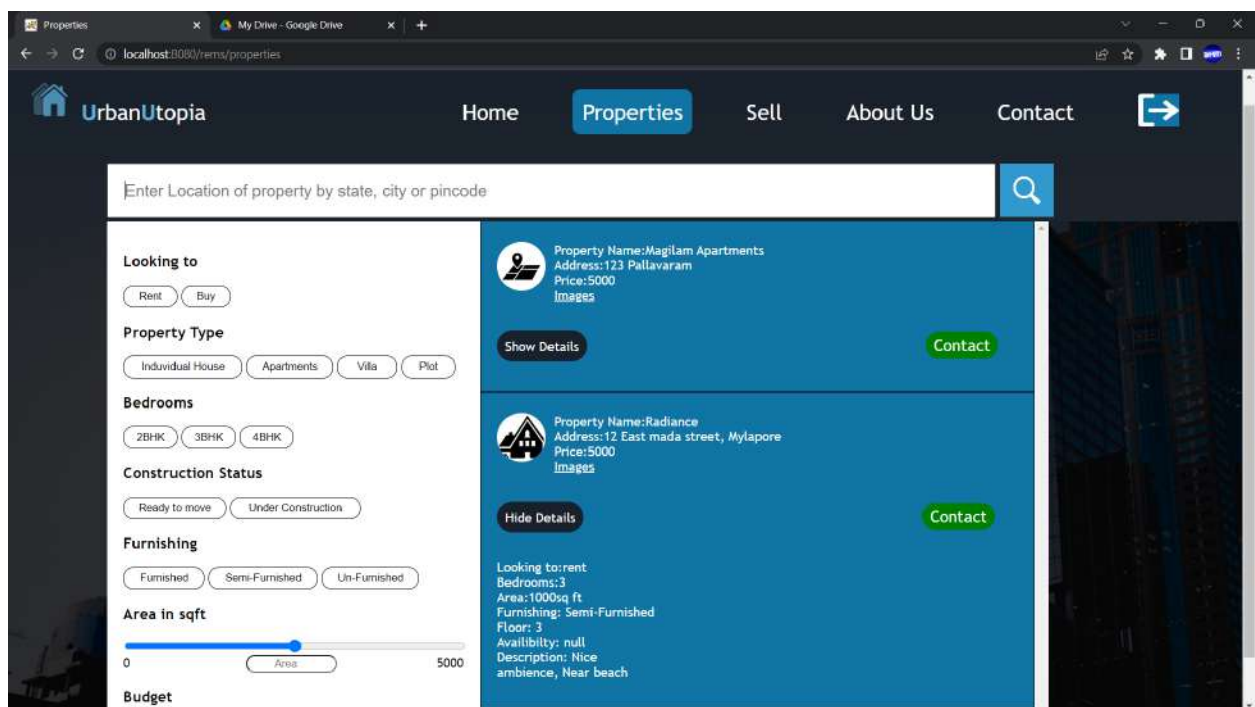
Properties
My Drive - Google Drive
localhost:8080/rems/properties

UrbanUtopia
Home
Properties
Sell
About Us
Contact

Enter Location of property by state, city or pincode

Looking to
Rent
Buy
Property Type
Induvidual House
Apartments
Villa
Plot
Bedrooms
2BHK
3BHK
4BHK
Construction Status
Ready to move
Under Construction
Furnishing
Furnished
Semi-Furnished
Un-Furnished
Area in sqft
0
Area
5000
Budget

Property Name:Magilam Apartments
Address:123 Pallavaram
Price:5000
Images
Show Details
Contact

Property Name:Radiance
Address:12 East mada street, Mylapore
Price:5000
Images
Hide Details
Contact

Looking to:rent
Bedrooms:3
Area:1000sq ft
Furnishing: Semi-Furnished
Floor: 3
Availibilty: null
Description: Nice ambience, Near beach